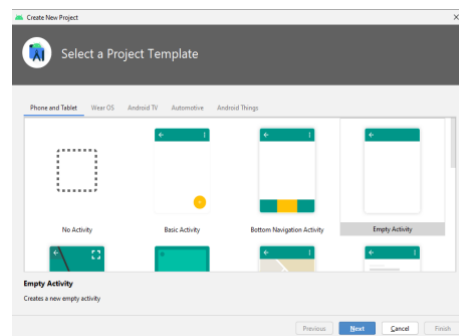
Create New Project

Select a Project Template

Phone and Tablet Wear OS Android TV Automotive Android Things

No Activity

Basic Activity

Bottom Navigation Activity

Empty Activity

Empty Activity

Creates a new empty activity

Previous Next Cancel Finish